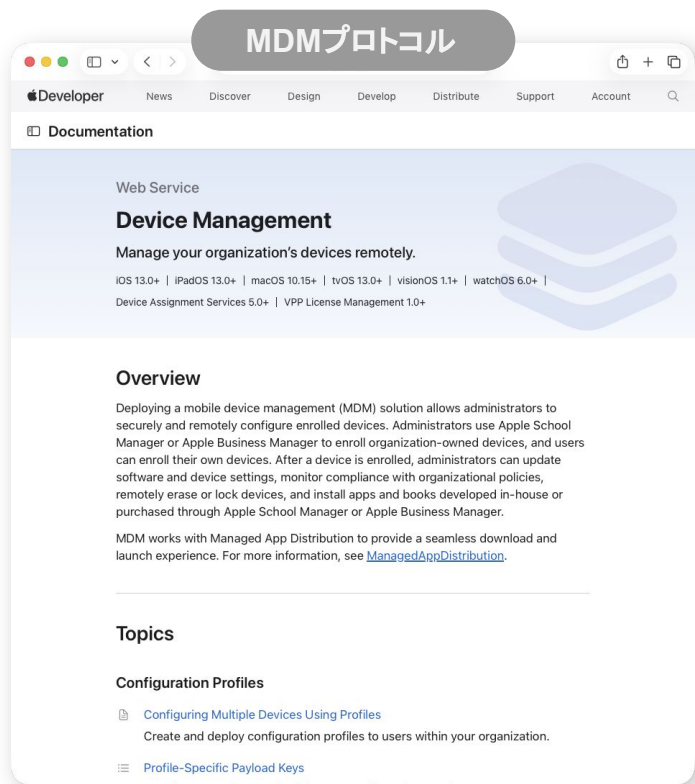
MDMプロトコル

Developer News Discover Design Develop Distribute Support Account

Documentation

Web Service

Device Management

Manage your organization's devices remotely.

iOS 13.0+ | iPadOS 13.0+ | macOS 10.15+ | tvOS 13.0+ | visionOS 1.1+ | watchOS 6.0+ | Device Assignment Services 5.0+ | VPP License Management 1.0+

Overview

Deploying a mobile device management (MDM) solution allows administrators to securely and remotely configure enrolled devices. Administrators use Apple School Manager or Apple Business Manager to enroll organization-owned devices, and users can enroll their own devices. After a device is enrolled, administrators can update software and device settings, monitor compliance with organizational policies, remotely erase or lock devices, and install apps and books developed in-house or purchased through Apple School Manager or Apple Business Manager.

MDM works with Managed App Distribution to provide a seamless download and launch experience. For more information, see ManagedAppDistribution.

Topics

Configuration Profiles

Configuring Multiple Devices Using Profiles
Create and deploy configuration profiles to users within your organization.

Profile-Specific Payload Keys